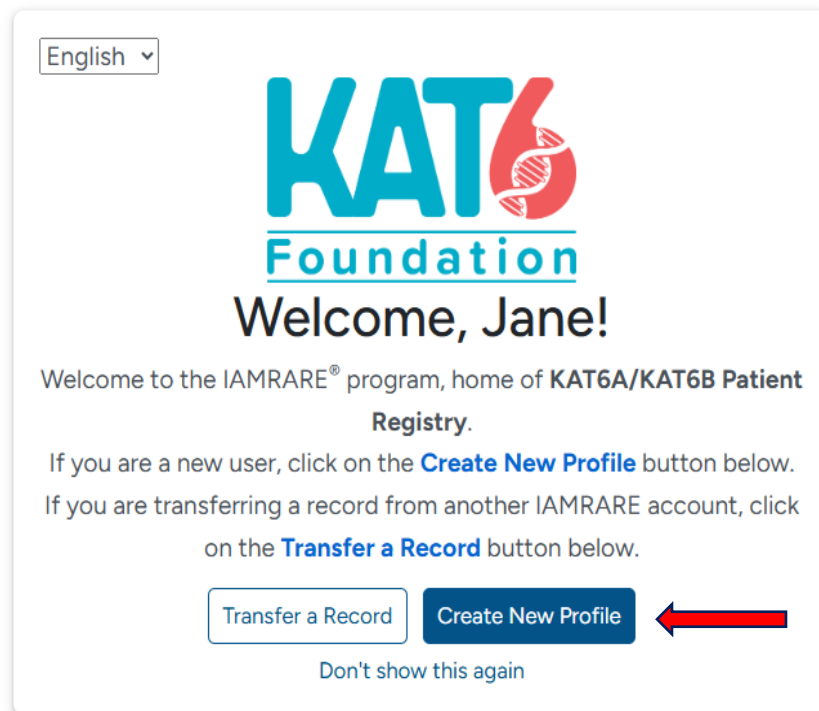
English

KAT6
Foundation

Welcome, Jane!

Welcome to the IAMRARE® program, home of **KAT6A/KAT6B Patient Registry**.

If you are a new user, click on the **Create New Profile** button below.

If you are transferring a record from another IAMRARE account, click on the **Transfer a Record** button below.

Transfer a Record | Create New Profile

Don't show this again